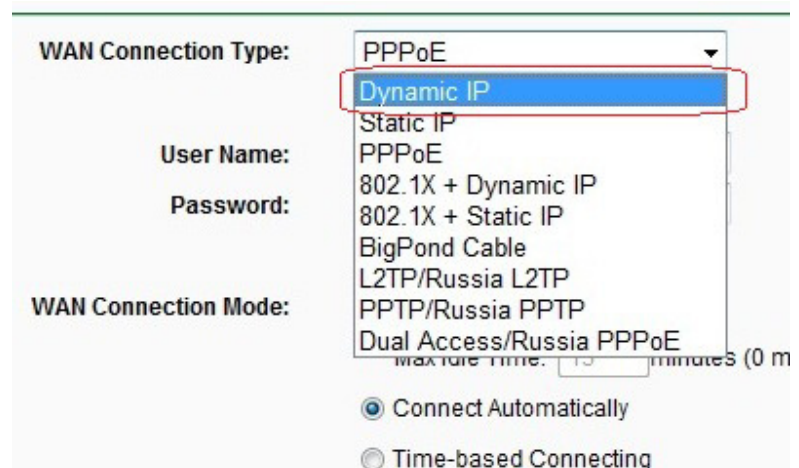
WAN Connection Type: PPPoE

Dynamic IP
Static IP
PPPoE
802.1X + Dynamic IP
802.1X + Static IP
BigPond Cable
L2TP/Russia L2TP
PPTP/Russia PPTP
Dual Access/Russia PPPoE

User Name:

Password:

WAN Connection Mode:

Max Idle Time: 15 minutes (0 m

Connect Automatically

Time-based Connecting